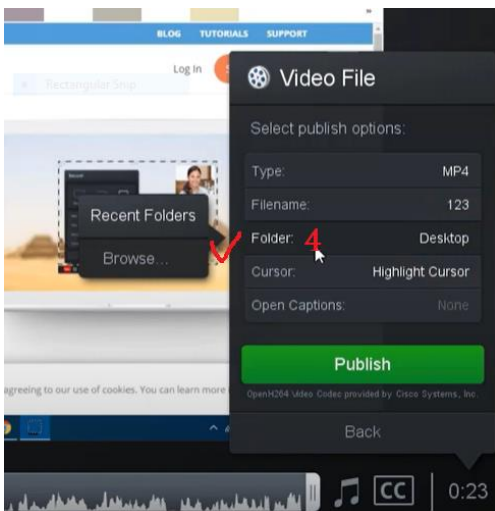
BLOG TUTORIALS SUPPORT

Log In

Rectangular Snip

Recent Folders

Browse...

agreeing to our use of cookies. You can learn more

Video File

Select publish options:

| Type: | MP4 |
|---|---|
| Filename: | 123 |
| Folder: 4 | Desktop |
| Cursor: | Highlight Cursor |
| Open Captions: | None |

Publish

OpenH264 Video Codec provided by Cisco Systems, Inc.

Back

CC

0:23